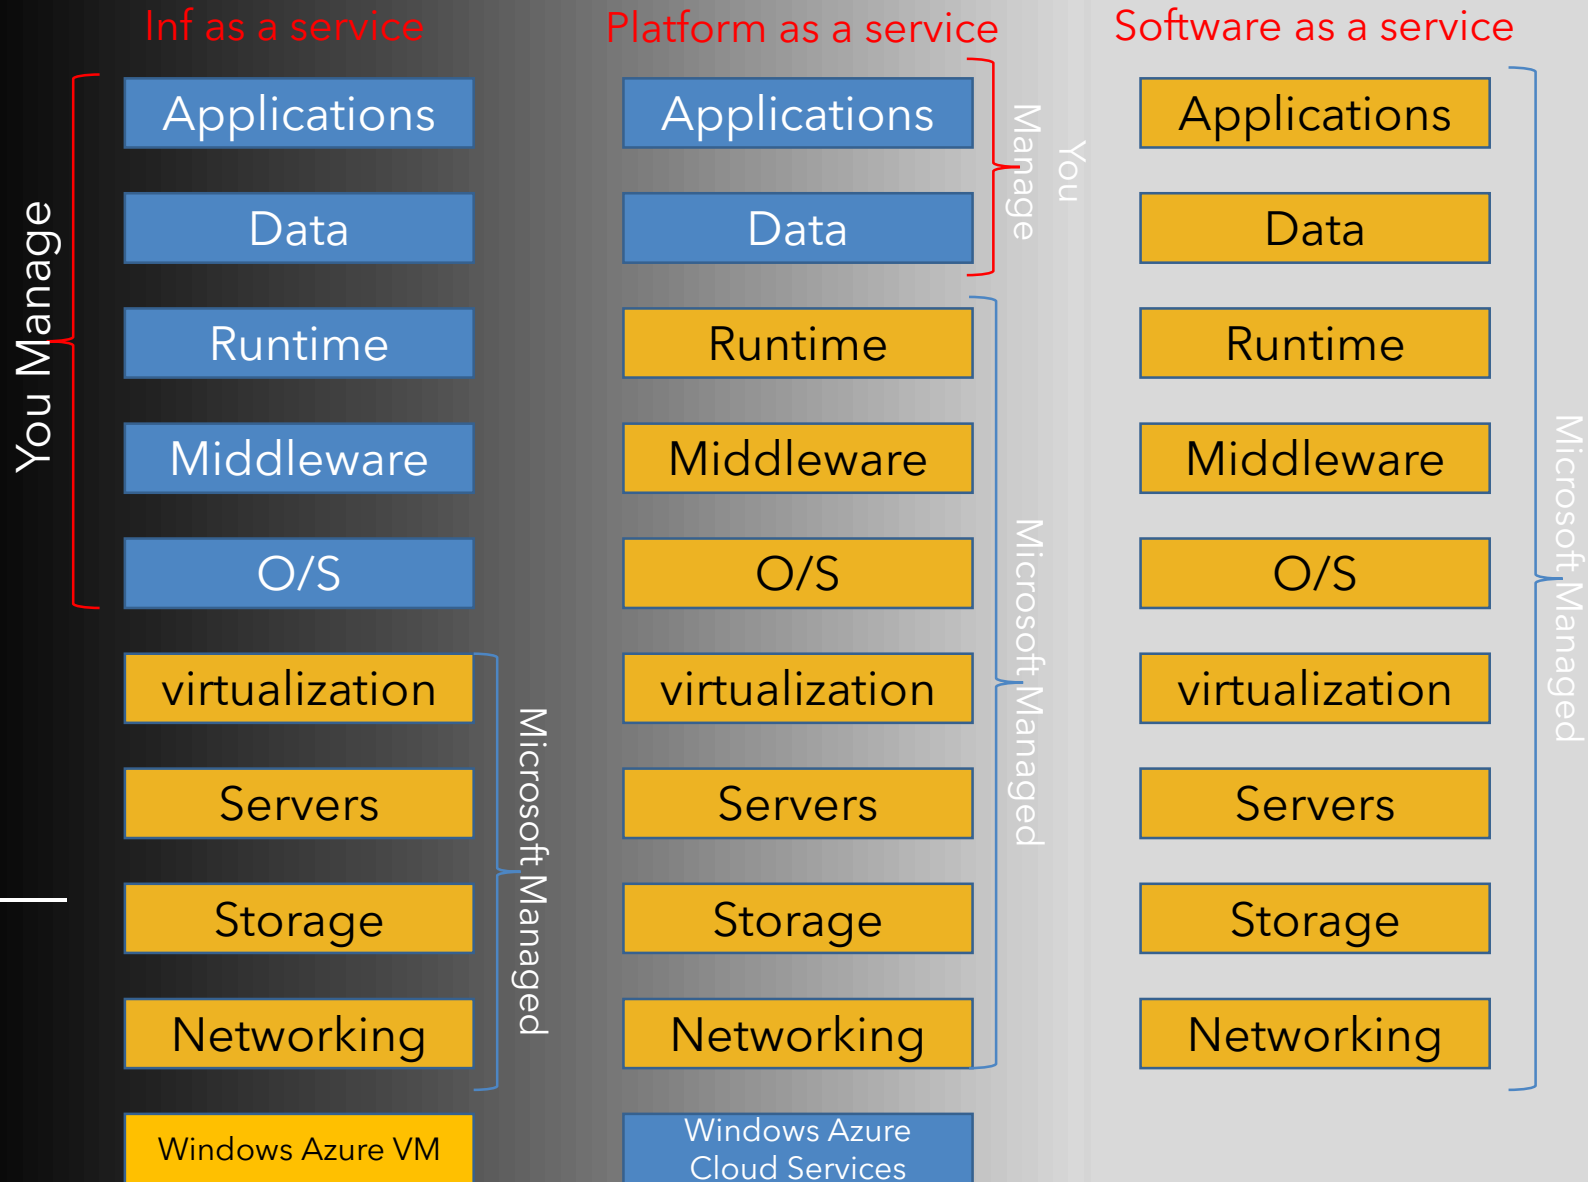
Inf as a service

You Manage

Applications

Data

Runtime

Middleware

O/S

virtualization

Servers

Storage

Networking

Microsoft Managed

Windows Azure VM

Platform as a service

Applications

Data

You Manage

Runtime

Middleware

O/S

virtualization

Servers

Storage

Networking

Microsoft Managed

Windows Azure Cloud Services

Software as a service

Applications

Data

Runtime

Middleware

O/S

virtualization

Servers

Storage

Networking

Microsoft Managed